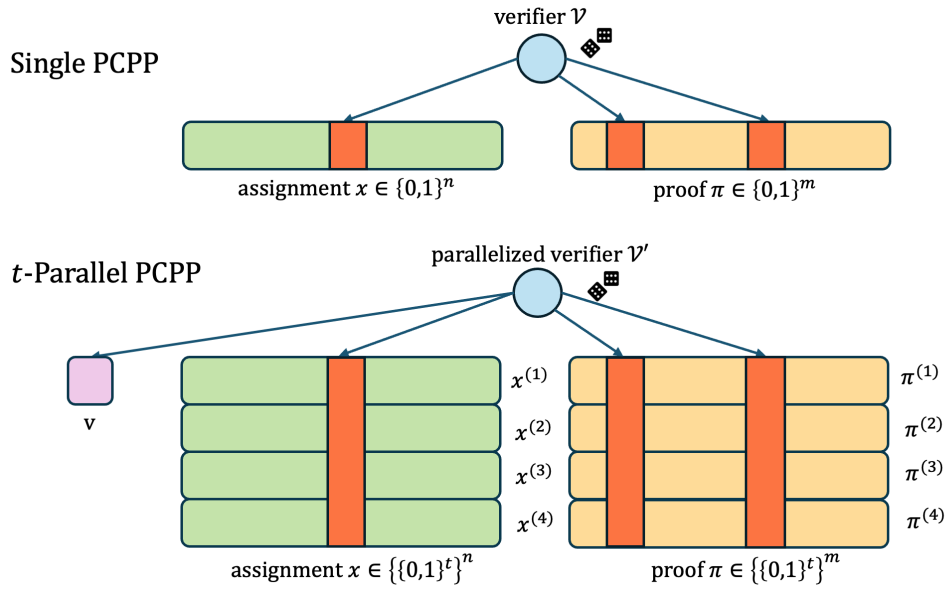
Single PCPP

verifier $\mathcal{V}$

assignment $x \in \{0,1\}^n$

proof $\pi \in \{0,1\}^m$

$t$-Parallel PCPP

parallelized verifier $\mathcal{V}'$

v

$x^{(1)}$
$x^{(2)}$
$x^{(3)}$
$x^{(4)}$

$\pi^{(1)}$
$\pi^{(2)}$
$\pi^{(3)}$
$\pi^{(4)}$

assignment $x \in \{\{0,1\}^t\}^n$

proof $\pi \in \{\{0,1\}^t\}^m$